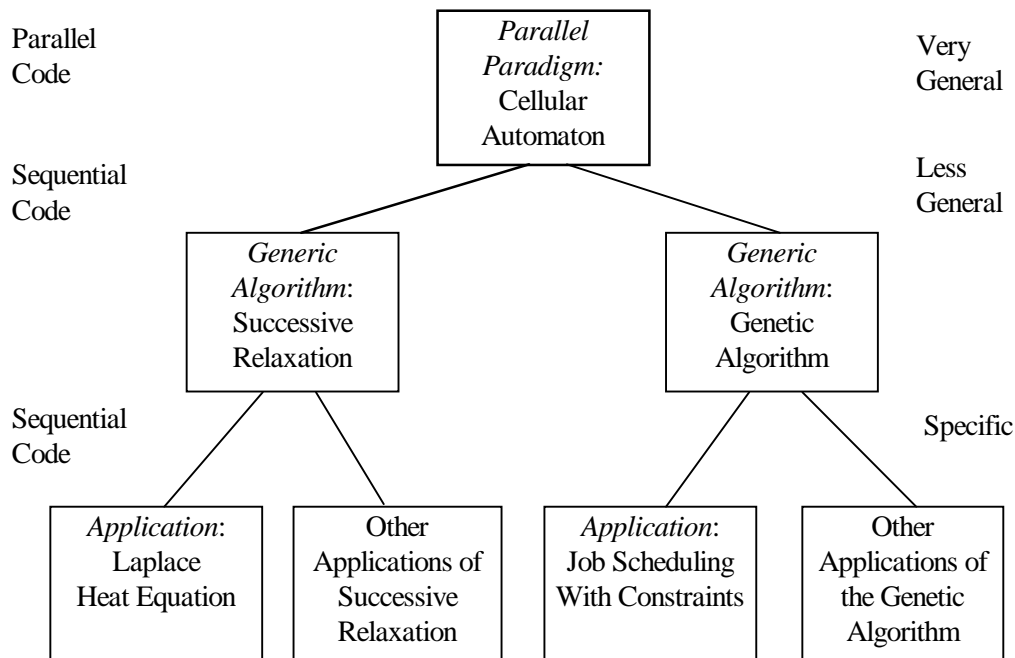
Parallel Code

Parallel Paradigm: Cellular Automaton

Very General

Sequential Code

Less General

Generic Algorithm: Successive Relaxation

Generic Algorithm: Genetic Algorithm

Sequential Code

Specific

Application: Laplace Heat Equation

Other Applications of Successive Relaxation

Application: Job Scheduling With Constraints

Other Applications of the Genetic Algorithm